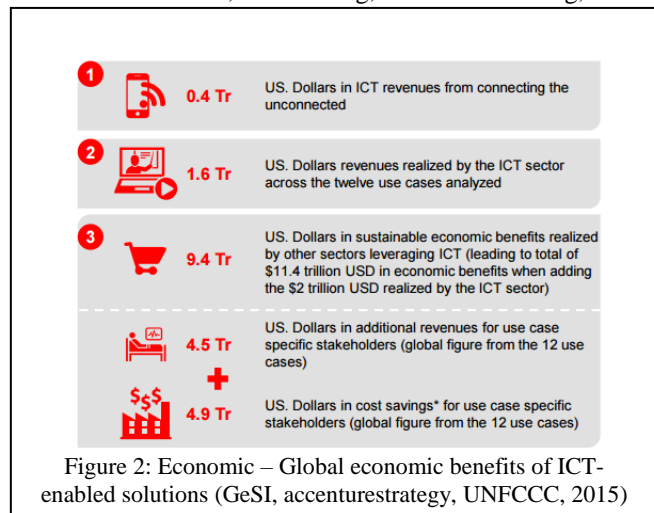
1

0.4 Tr

US. Dollars in ICT revenues from connecting the unconnected

2

1.6 Tr

US. Dollars revenues realized by the ICT sector across the twelve use cases analyzed

3

9.4 Tr

US. Dollars in sustainable economic benefits realized by other sectors leveraging ICT (leading to total of $11.4 trillion USD in economic benefits when adding the $2 trillion USD realized by the ICT sector)

4.5 Tr

US. Dollars in additional revenues for use case specific stakeholders (global figure from the 12 use cases)

+

$$$

4.9 Tr

US. Dollars in cost savings* for use case specific stakeholders (global figure from the 12 use cases)

Figure 2: Economic – Global economic benefits of ICT-enabled solutions (GeSI, accenturestrategy, UNFCCC, 2015)